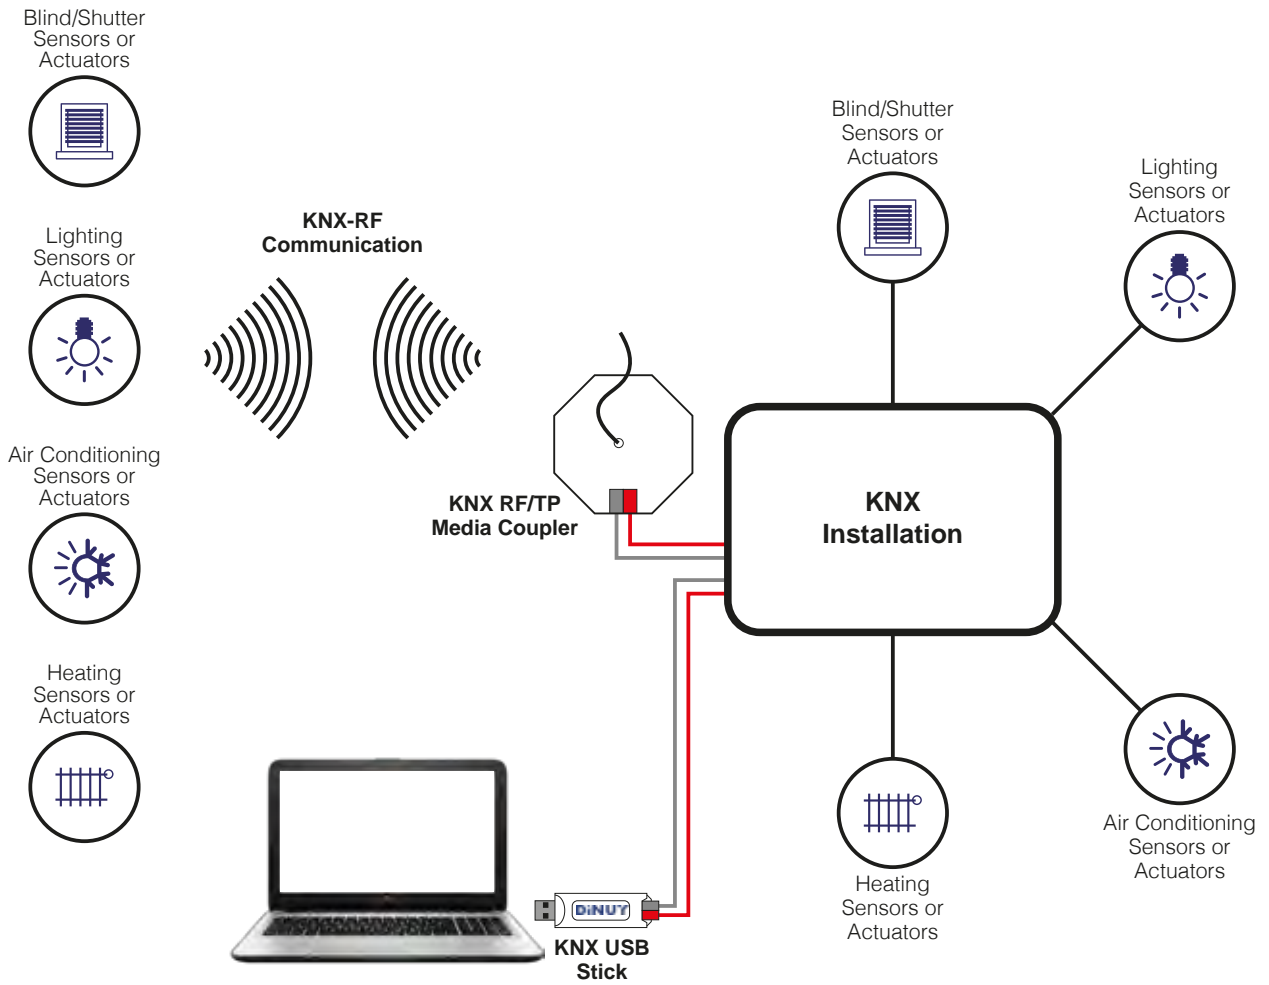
Blind/Shutter Sensors or Actuators

Lighting Sensors or Actuators

Air Conditioning Sensors or Actuators

Heating Sensors or Actuators

KNX-RF Communication

KNX RF/TP Media Coupler

Blind/Shutter Sensors or Actuators

Lighting Sensors or Actuators

KNX Installation

Air Conditioning Sensors or Actuators

Heating Sensors or Actuators

DiNUY

KNX USB Stick